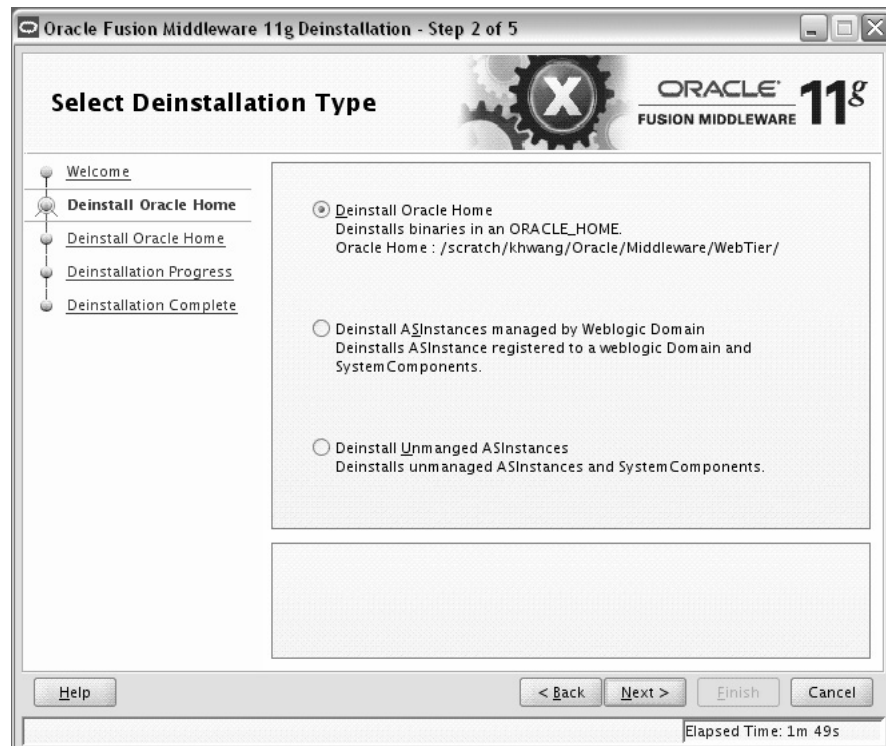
Oracle Fusion Middleware 11g Deinstallation - Step 2 of 5

Select Deinstallation Type

ORACLE FUSION MIDDLEWARE 11g

Welcome
Deinstall Oracle Home
Deinstall Oracle Home
Deinstallation Progress
Deinstallation Complete

Deinstall Oracle Home
Deinstalls binaries in an ORACLE_HOME.
Oracle Home : /scratch/khwang/Oracle/Middleware/WebTier/

Deinstall ASInstances managed by Weblogic Domain
Deinstalls ASInstance registered to a weblogic Domain and SystemComponents.

Deinstall Unmanged ASInstances
Deinstalls unmanaged ASInstances and SystemComponents.

Help

< Back Next > Finish Cancel

Elapsed Time: 1m 49s